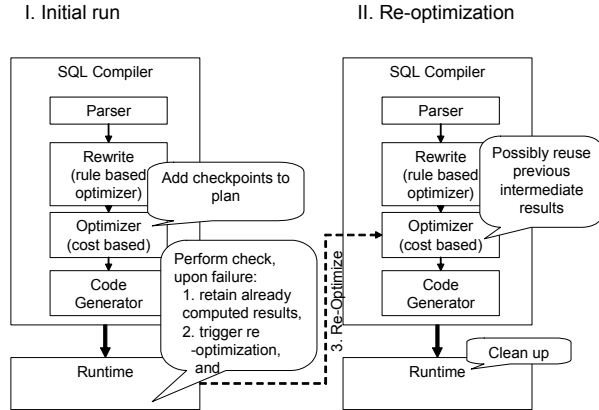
I. Initial run

SQL Compiler

Parser

Rewrite (rule based optimizer)

Add checkpoints to plan

Optimizer (cost based)

Perform check, upon failure:
1. retain already computed results,
2. trigger re -optimization, and

Code Generator

Runtime

3. Re-Optimize

II. Re-optimization

SQL Compiler

Parser

Rewrite (rule based optimizer)

Possibly reuse previous intermediate results

Optimizer (cost based)

Code Generator

Clean up

Runtime